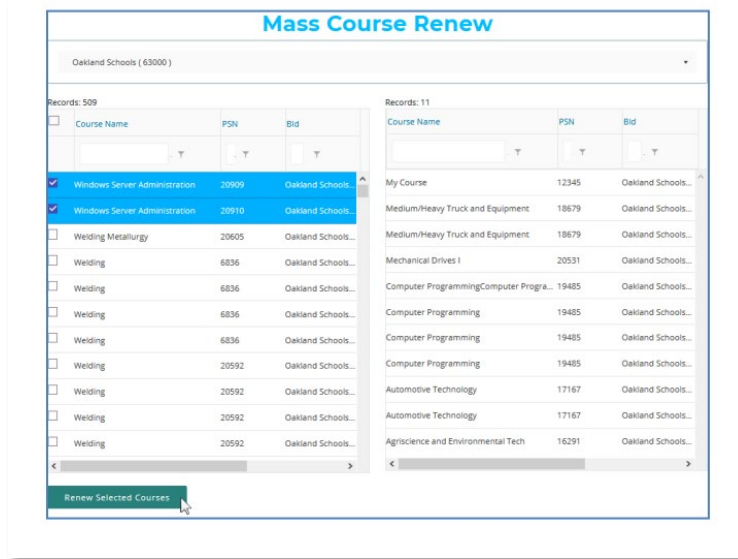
Mass Course Renew

Oakland Schools ( 63000 )

Records: 509

| | Course Name | PSN | Bld |
|---|---|---|---|
| ☑ | Windows Server Administration | 20909 | Oakland Schools... |
| ☑ | Windows Server Administration | 20910 | Oakland Schools... |
| ☐ | Welding Metallurgy | 20605 | Oakland Schools... |
| ☐ | Welding | 6836 | Oakland Schools... |
| ☐ | Welding | 6836 | Oakland Schools... |
| ☐ | Welding | 6836 | Oakland Schools... |
| ☐ | Welding | 6836 | Oakland Schools... |
| ☐ | Welding | 20592 | Oakland Schools... |
| ☐ | Welding | 20592 | Oakland Schools... |
| ☐ | Welding | 20592 | Oakland Schools... |
| ☐ | Welding | 20592 | Oakland Schools... |

Records: 11

| Course Name | PSN | Bld |
|---|---|---|
| My Course | 12345 | Oakland Schools... |
| Medium/Heavy Truck and Equipment | 18679 | Oakland Schools... |
| Medium/Heavy Truck and Equipment | 18679 | Oakland Schools... |
| Mechanical Drives I | 20531 | Oakland Schools... |
| Computer ProgrammingComputer Progra... | 19485 | Oakland Schools... |
| Computer Programming | 19485 | Oakland Schools... |
| Computer Programming | 19485 | Oakland Schools... |
| Computer Programming | 19485 | Oakland Schools... |
| Automotive Technology | 17167 | Oakland Schools... |
| Automotive Technology | 17167 | Oakland Schools... |
| Agriscience and Environmental Tech | 16291 | Oakland Schools... |

Renew Selected Courses